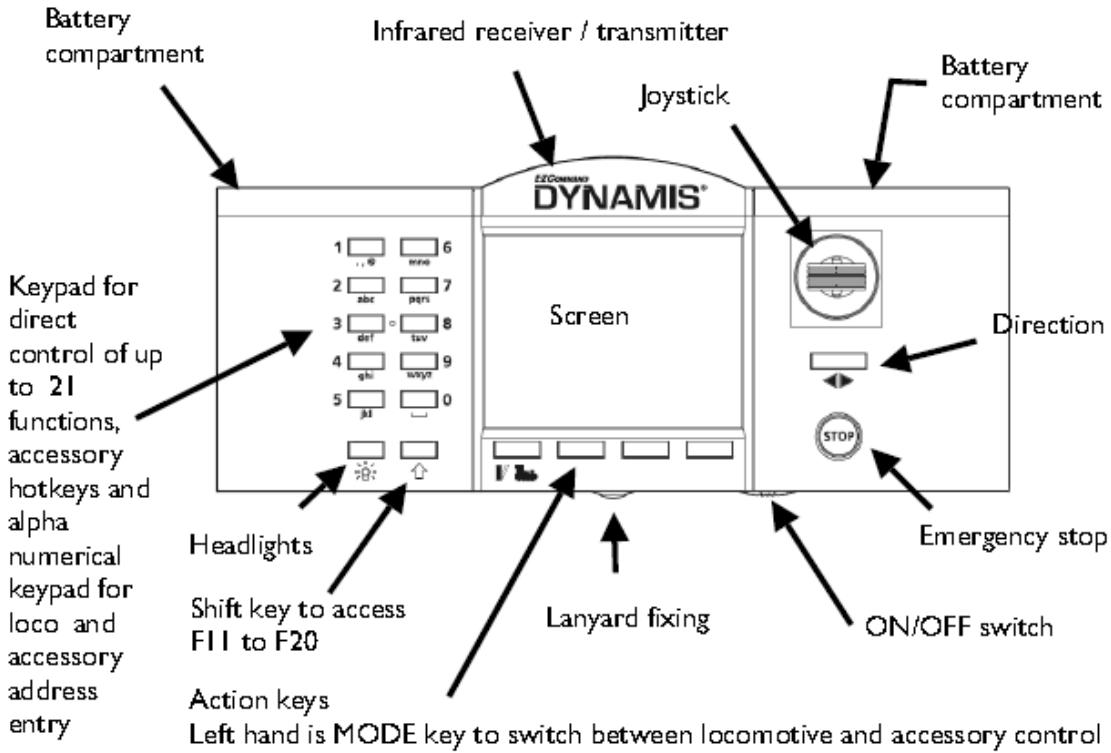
Battery compartment

Infrared receiver / transmitter

Joystick

Battery compartment

EZCOMMAND

DYNAMIS®

1

6

., @

mno

2

7

abc

pqrs

3

8

def

tuv

4

9

ghi

wxyz

5

0

jkl

Keypad for direct control of up to 21 functions, accessory hotkeys and alpha numerical keypad for loco and accessory address entry

Screen

Direction

STOP

Headlights

Shift key to access F11 to F20

Lanyard fixing

ON/OFF switch

Emergency stop

Action keys

Left hand is MODE key to switch between locomotive and accessory control